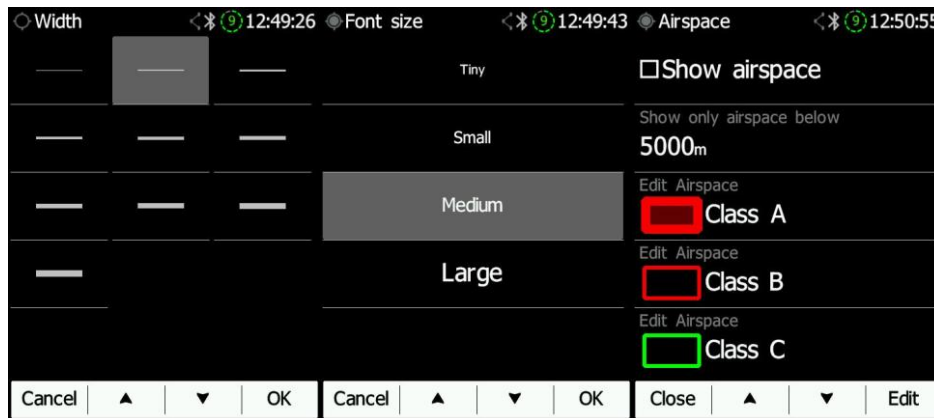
Width 9 12:49:26

Cancel ▲ ▼ OK

Font size 9 12:49:43

Tiny

Small

Medium

Large

Cancel ▲ ▼ OK

Airspace 9 12:50:55

☐Show airspace

Show only airspace below
5000m

Edit Airspace
Class A

Edit Airspace
Class B

Edit Airspace
Class C

Close ▲ ▼ Edit